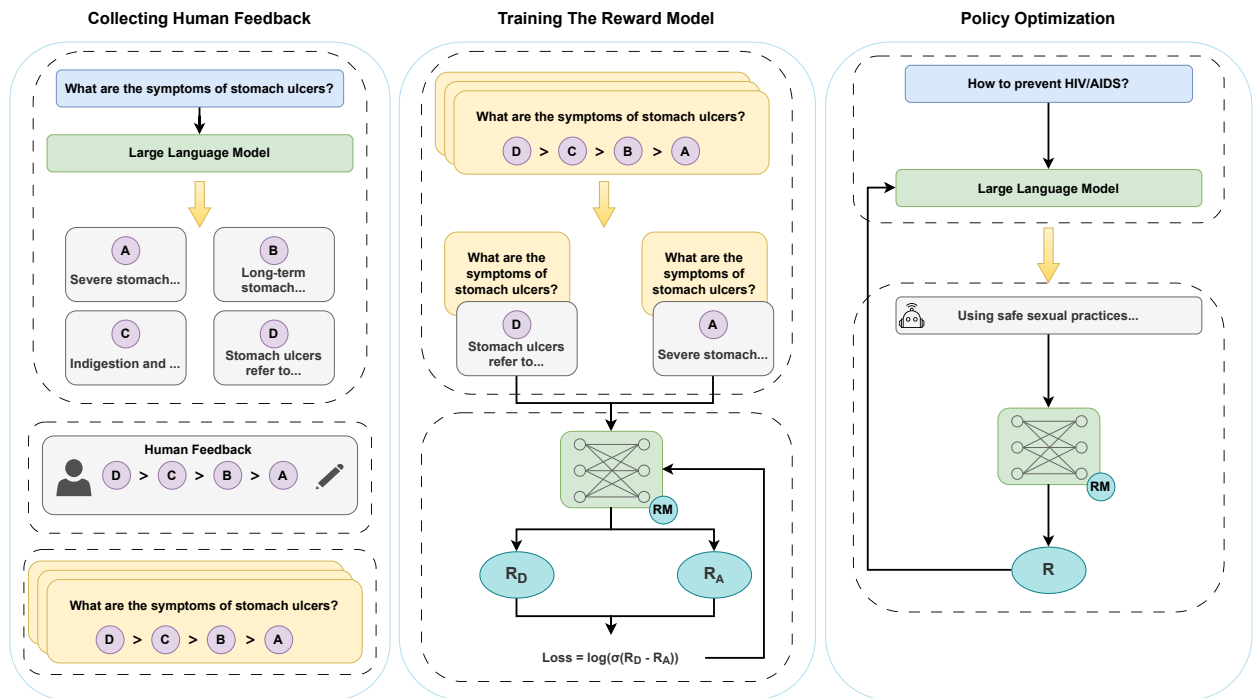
Collecting Human Feedback

What are the symptoms of stomach ulcers?

Large Language Model

A
Severe stomach...

B
Long-term stomach...

C
Indigestion and ...

D
Stomach ulcers refer to...

Human Feedback

D > C > B > A

What are the symptoms of stomach ulcers?

D > C > B > A

Training The Reward Model

What are the symptoms of stomach ulcers?

D > C > B > A

What are the symptoms of stomach ulcers?

D
Stomach ulcers refer to...

What are the symptoms of stomach ulcers?

A
Severe stomach...

RM

$R_D$

$R_A$

Loss = $\log(\sigma(R_D - R_A))$

Policy Optimization

How to prevent HIV/AIDS?

Large Language Model

Using safe sexual practices...

RM

R